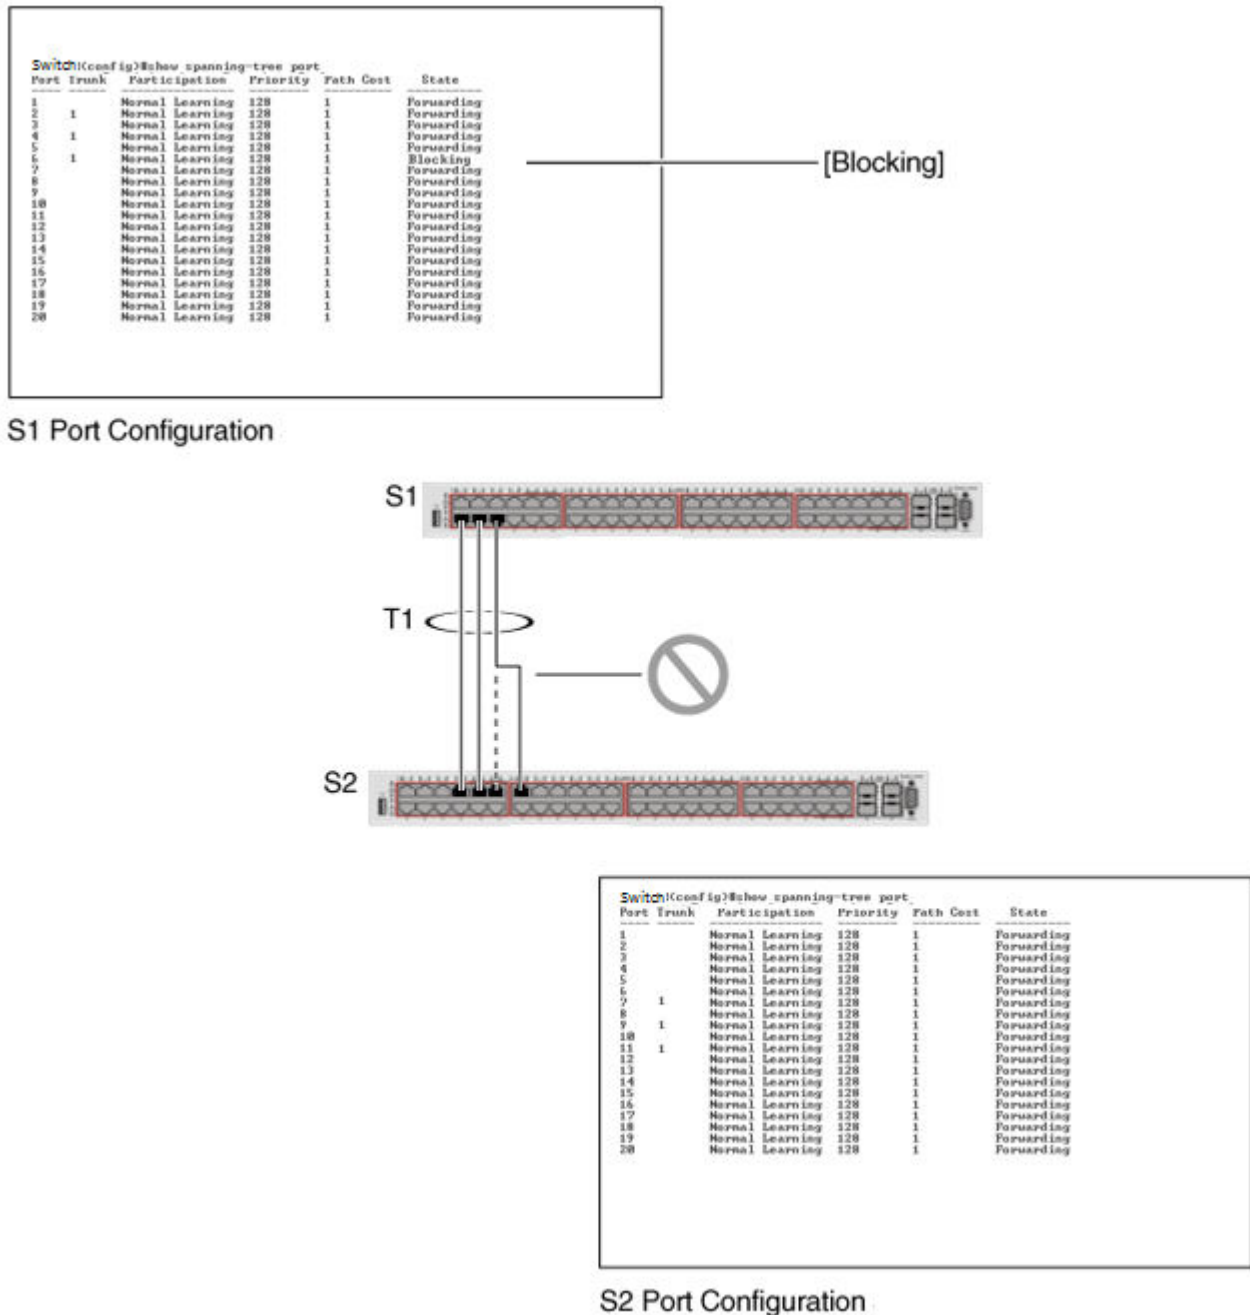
Switch(config)#show spanning-tree port

| Port | Trunk | Participation | Priority | Path Cost | State |
|---|---|---|---|---|---|
| 1 | | Normal Learning | 128 | 1 | Forwarding |
| 2 | 1 | Normal Learning | 128 | 1 | Forwarding |
| 3 | | Normal Learning | 128 | 1 | Forwarding |
| 4 | 1 | Normal Learning | 128 | 1 | Forwarding |
| 5 | | Normal Learning | 128 | 1 | Forwarding |
| 6 | 1 | Normal Learning | 128 | 1 | Blocking |
| 7 | | Normal Learning | 128 | 1 | Forwarding |
| 8 | | Normal Learning | 128 | 1 | Forwarding |
| 9 | | Normal Learning | 128 | 1 | Forwarding |
| 10 | | Normal Learning | 128 | 1 | Forwarding |
| 11 | | Normal Learning | 128 | 1 | Forwarding |
| 12 | | Normal Learning | 128 | 1 | Forwarding |
| 13 | | Normal Learning | 128 | 1 | Forwarding |
| 14 | | Normal Learning | 128 | 1 | Forwarding |
| 15 | | Normal Learning | 128 | 1 | Forwarding |
| 16 | | Normal Learning | 128 | 1 | Forwarding |
| 17 | | Normal Learning | 128 | 1 | Forwarding |
| 18 | | Normal Learning | 128 | 1 | Forwarding |
| 19 | | Normal Learning | 128 | 1 | Forwarding |
| 20 | | Normal Learning | 128 | 1 | Forwarding |

[Blocking]

S1 Port Configuration

S1

T1

S2

Switch(config)#show spanning-tree port

| Port | Trunk | Participation | Priority | Path Cost | State |
|---|---|---|---|---|---|
| 1 | | Normal Learning | 128 | 1 | Forwarding |
| 2 | | Normal Learning | 128 | 1 | Forwarding |
| 3 | | Normal Learning | 128 | 1 | Forwarding |
| 4 | | Normal Learning | 128 | 1 | Forwarding |
| 5 | | Normal Learning | 128 | 1 | Forwarding |
| 6 | | Normal Learning | 128 | 1 | Forwarding |
| 7 | 1 | Normal Learning | 128 | 1 | Forwarding |
| 8 | | Normal Learning | 128 | 1 | Forwarding |
| 9 | 1 | Normal Learning | 128 | 1 | Forwarding |
| 10 | | Normal Learning | 128 | 1 | Forwarding |
| 11 | 1 | Normal Learning | 128 | 1 | Forwarding |
| 12 | | Normal Learning | 128 | 1 | Forwarding |
| 13 | | Normal Learning | 128 | 1 | Forwarding |
| 14 | | Normal Learning | 128 | 1 | Forwarding |
| 15 | | Normal Learning | 128 | 1 | Forwarding |
| 16 | | Normal Learning | 128 | 1 | Forwarding |
| 17 | | Normal Learning | 128 | 1 | Forwarding |
| 18 | | Normal Learning | 128 | 1 | Forwarding |
| 19 | | Normal Learning | 128 | 1 | Forwarding |
| 20 | | Normal Learning | 128 | 1 | Forwarding |

S2 Port Configuration